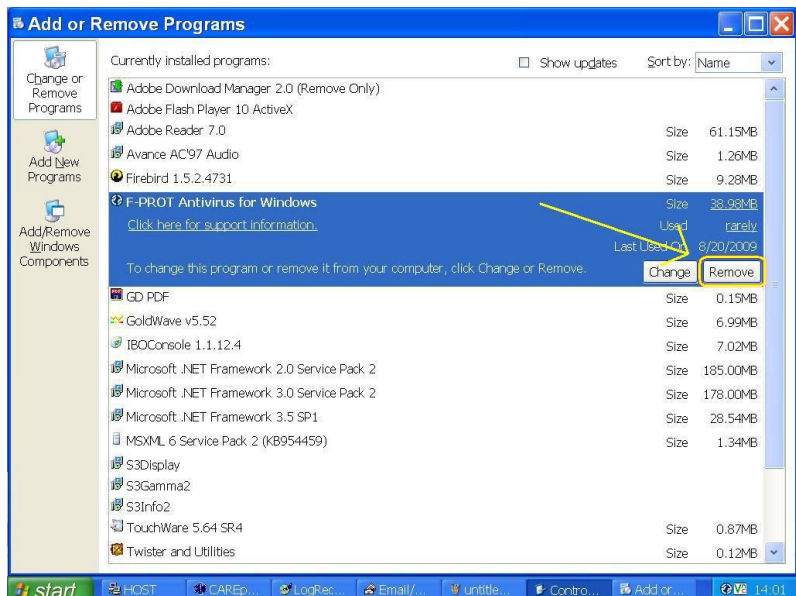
Add or Remove Programs

Change or Remove Programs

Add New Programs

Add/Remove Windows Components

Currently installed programs:

Show updates

Sort by: Name

| Program | | |
|---|---|---|
| Adobe Download Manager 2.0 (Remove Only) | | |
| Adobe Flash Player 10 ActiveX | | |
| Adobe Reader 7.0 | Size | 61.15MB |
| Avance AC'97 Audio | Size | 1.26MB |
| Firebird 1.5.2.4731 | Size | 9.28MB |
| F-PROT Antivirus for Windows | Size | 38.98MB |
| Click here for support information. | Used | rarely |
| | Last Used On | 8/20/2009 |
| To change this program or remove it from your computer, click Change or Remove. | Change | Remove |
| GD PDF | Size | 0.15MB |
| GoldWave v5.52 | Size | 6.99MB |
| IBOConsole 1.1.12.4 | Size | 7.02MB |
| Microsoft .NET Framework 2.0 Service Pack 2 | Size | 185.00MB |
| Microsoft .NET Framework 3.0 Service Pack 2 | Size | 178.00MB |
| Microsoft .NET Framework 3.5 SP1 | Size | 28.54MB |
| MSXML 6 Service Pack 2 (KB954459) | Size | 1.34MB |
| S3Display | | |
| S3Gamma2 | | |
| S3Info2 | | |
| TouchWare 5.64 SR4 | Size | 0.87MB |
| Twister and Utilities | Size | 0.12MB |

start | HOST | CAREp... | LogRec... | Email/... | untitle... | Contro... | Add or... | 14:01